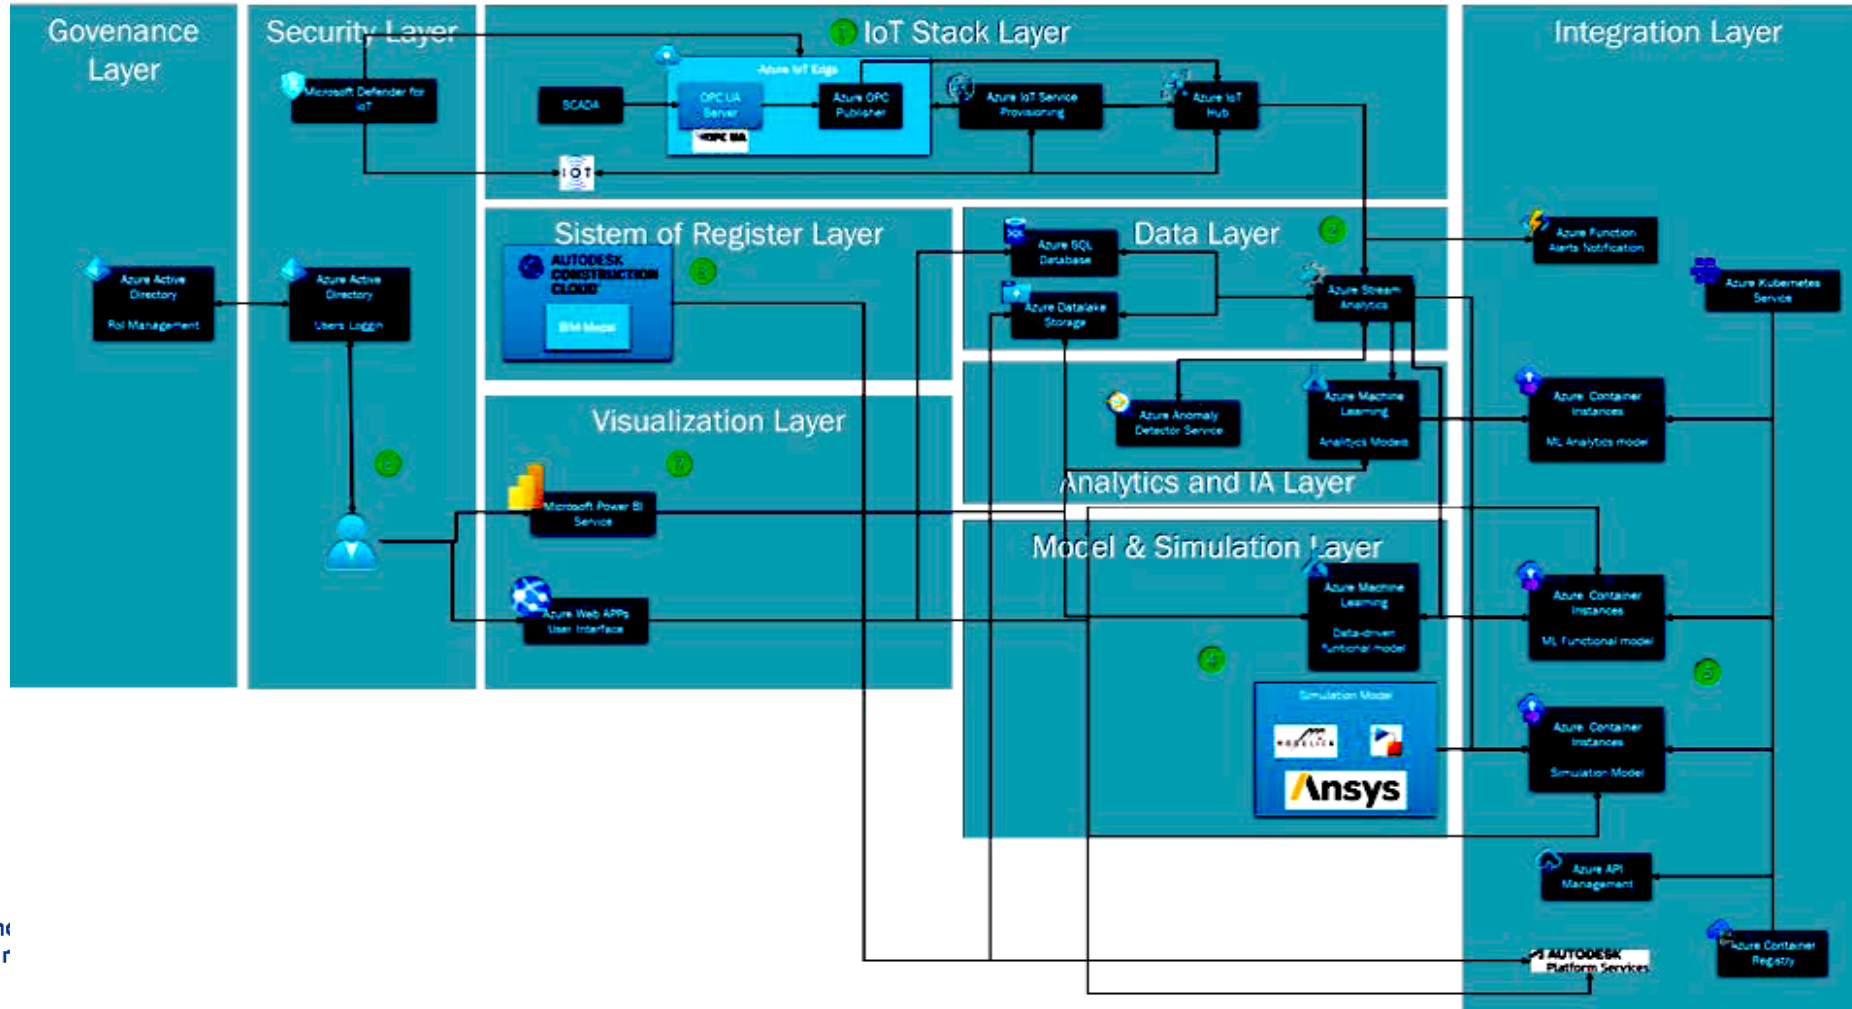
Govenance Layer

Azure Active Directory
Rol Management

Security Layer

Microsoft Defender for IoT

Azure Active Directory
Users Loggin

IoT Stack Layer

SCADA

Azure IoT Edge

OPC UA Server

OPC UA

Azure OPC Publisher

Azure IoT Service Provisioning

Azure IoT Hub

IOT

Sistem of Register Layer

AUTODESK CONSTRUCTION CLOUD

BIM Model

Data Layer

Azure SQL Database

Azure Datalake Storage

Azure Stream Analytics

Analytics and IA Layer

Azure Anomaly Detector Service

Azure Machine Learning
Analytics Models

Visualization Layer

Microsoft Power BI Service

Azure Web APPs
User Interface

Model & Simulation Layer

Azure Machine Learning
Data-driven functional model

Simulation Model

Ansys

Integration Layer

Azure Function
Alerts Notification

Azure Kubernetes Service

Azure Container Instances
ML Analytics model

Azure Container Instances
ML Functional model

Azure Container Instances
Simulation Model

Azure API Management

AUTODESK Platform Services

Azure Container Registry